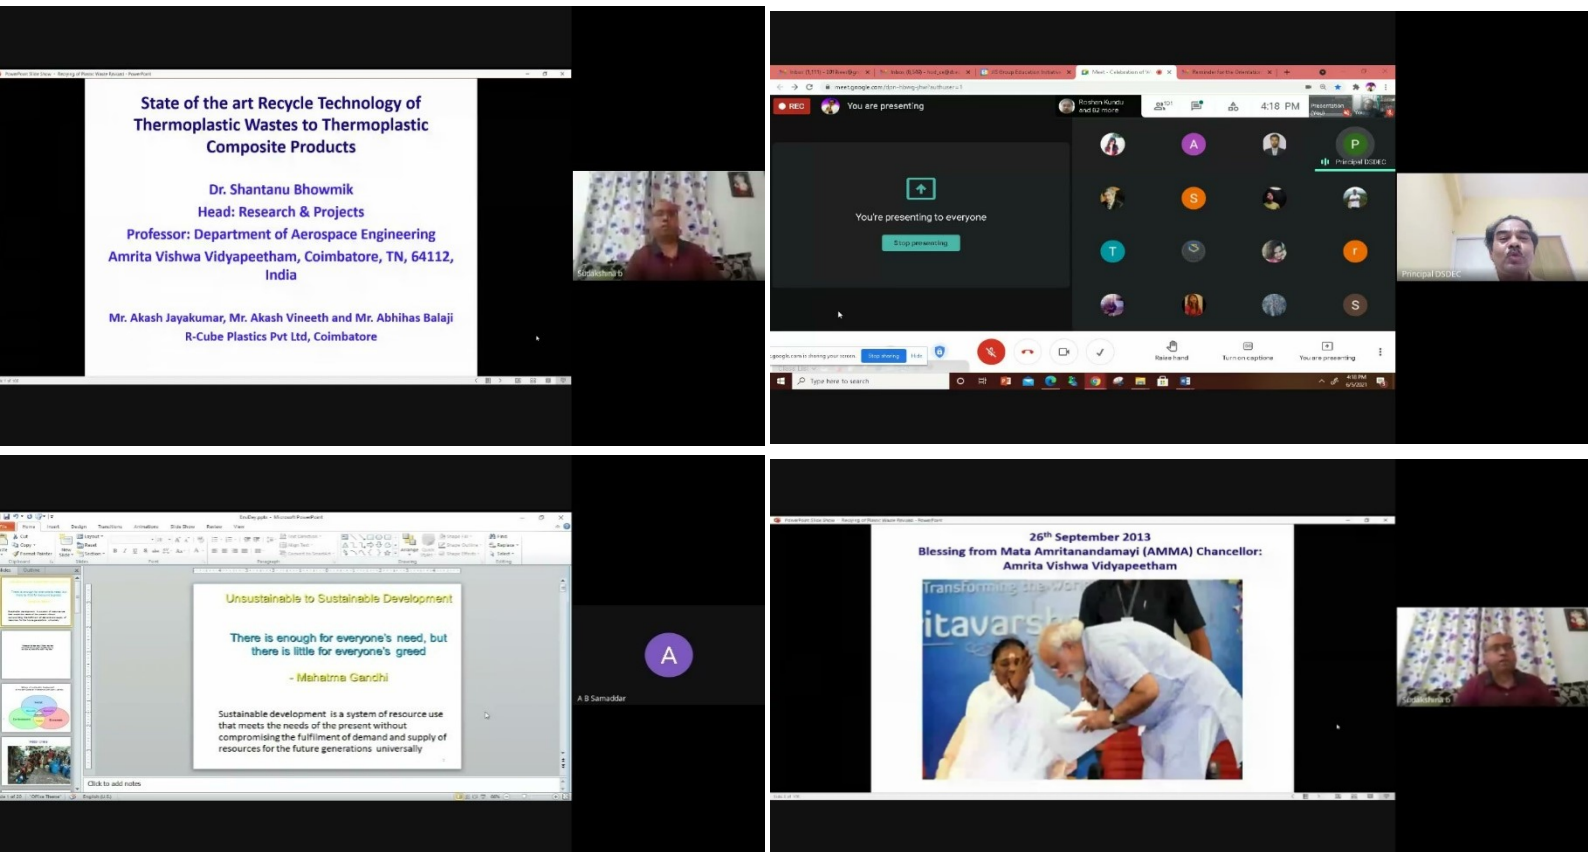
State of the art Recycle Technology of Thermoplastic Wastes to Thermoplastic Composite Products

Dr. Shantanu Bhowmik
Head: Research & Projects
Professor: Department of Aerospace Engineering
Amrita Vishwa Vidyapeetham, Coimbatore, TN, 64112, India

Mr. Akash Jayakumar, Mr. Akash Vineeth and Mr. Abhihas Balaji
R-Cube Plastics Pvt Ltd, Coimbatore

Sudalaishna 6

REC
You are presenting
Roshan Kundu and 82 more
4:18 PM
You're presenting to everyone
Stop presenting
Principal DSDEC
Raise hand
Turn on captions
You are presenting
Stop sharing
Hide
Type here to search

Principal DSDEC

Unsustainable to Sustainable Development

There is enough for everyone's need, but there is little for everyone's greed

- Mahatma Gandhi

Sustainable development is a system of resource use that meets the needs of the present without compromising the fulfilment of demand and supply of resources for the future generations universally

Click to add notes

A
A B Samaddar

26th September 2013
Blessing from Mata Amritanandamayi (AMMA) Chancellor: Amrita Vishwa Vidyapeetham

Transforming the World
itavarsh

Sudalaishna 6